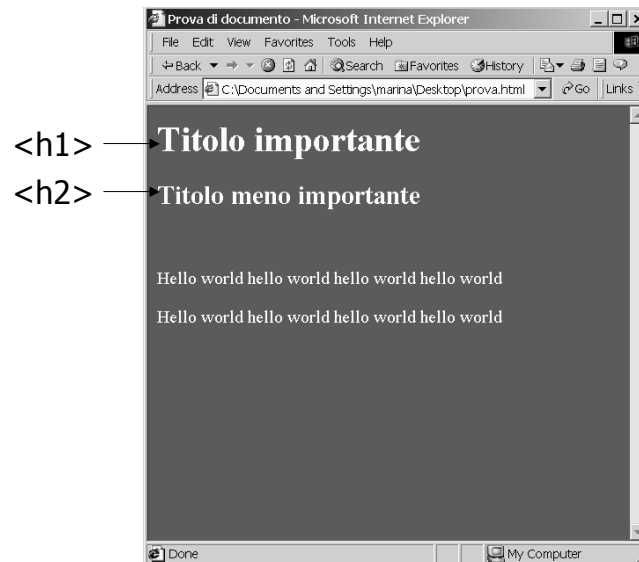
Prova di documento - Microsoft Internet Explorer

File Edit View Favorites Tools Help

Back Search Favorites History

Address C:\Documents and Settings\marina\Desktop\prova.html Go Links

<h1> Titolo importante

<h2> Titolo meno importante

Hello world hello world hello world hello world

Hello world hello world hello world hello world

Done My Computer